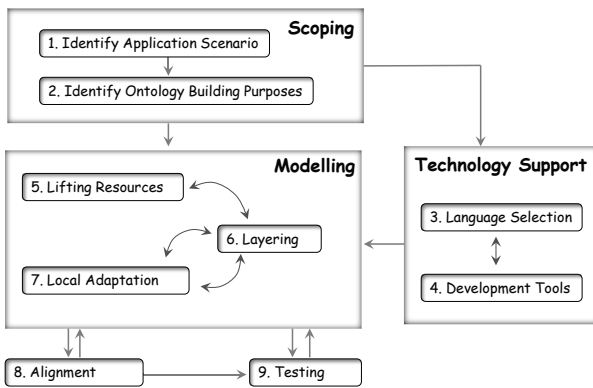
Scoping

1. Identify Application Scenario

2. Identify Ontology Building Purposes

Modelling

5. Lifting Resources

6. Layering

7. Local Adaptation

Technology Support

3. Language Selection

4. Development Tools

8. Alignment

9. Testing